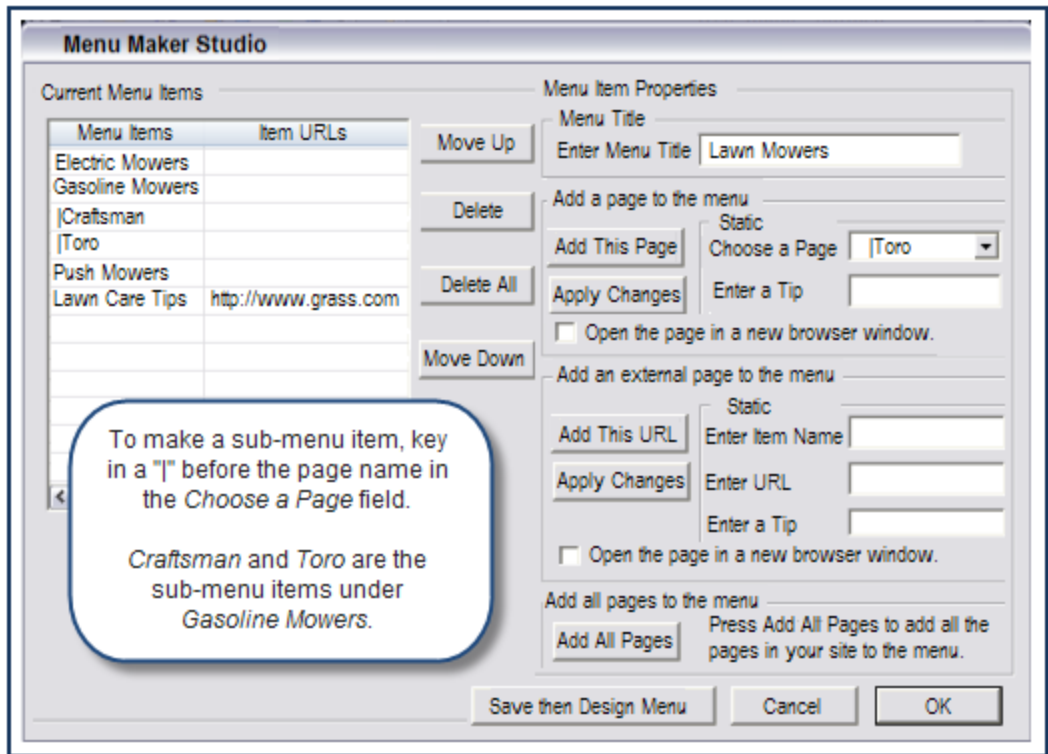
Menu Maker Studio

Current Menu Items

| Menu Items | Item URLs |
|---|---|
| Electric Mowers | |
| Gasoline Mowers | |
| \|Craftsman | |
| \|Toro | |
| Push Mowers | |
| Lawn Care Tips | http://www.grass.com |

Move Up

Delete

Delete All

Move Down

To make a sub-menu item, key in a "|" before the page name in the *Choose a Page* field.

*Craftsman* and *Toro* are the sub-menu items under *Gasoline Mowers*.

Menu Item Properties

Menu Title

Enter Menu Title Lawn Mowers

Add a page to the menu

Static

Add This Page

Choose a Page |Toro

Apply Changes

Enter a Tip

Open the page in a new browser window.

Add an external page to the menu

Static

Add This URL

Enter Item Name

Apply Changes

Enter URL

Enter a Tip

Open the page in a new browser window.

Add all pages to the menu

Add All Pages

Press Add All Pages to add all the pages in your site to the menu.

Save then Design Menu

Cancel

OK